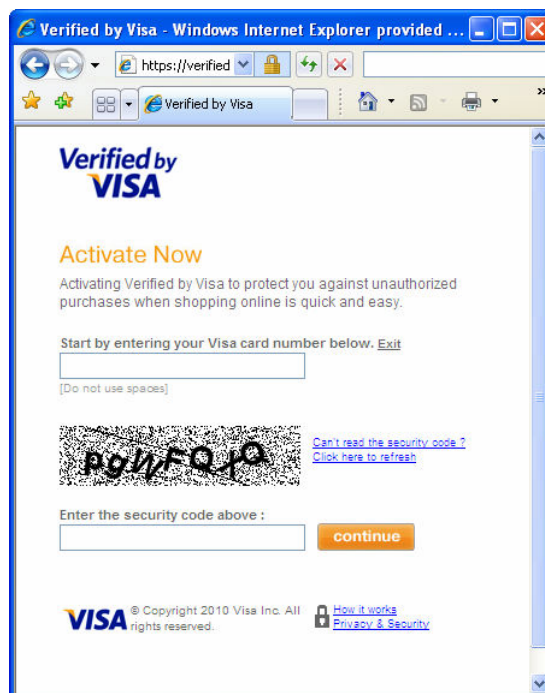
Verified by Visa - Windows Internet Explorer provided ...

https://verified

Verified by Visa

Verified by VISA

Activate Now

Activating Verified by Visa to protect you against unauthorized purchases when shopping online is quick and easy.

Start by entering your Visa card number below. Exit

[Do not use spaces]

pgWFQxQ

Can't read the security code ?
Click here to refresh

Enter the security code above :

continue

VISA © Copyright 2010 Visa Inc. All rights reserved.

How it works
Privacy & Security